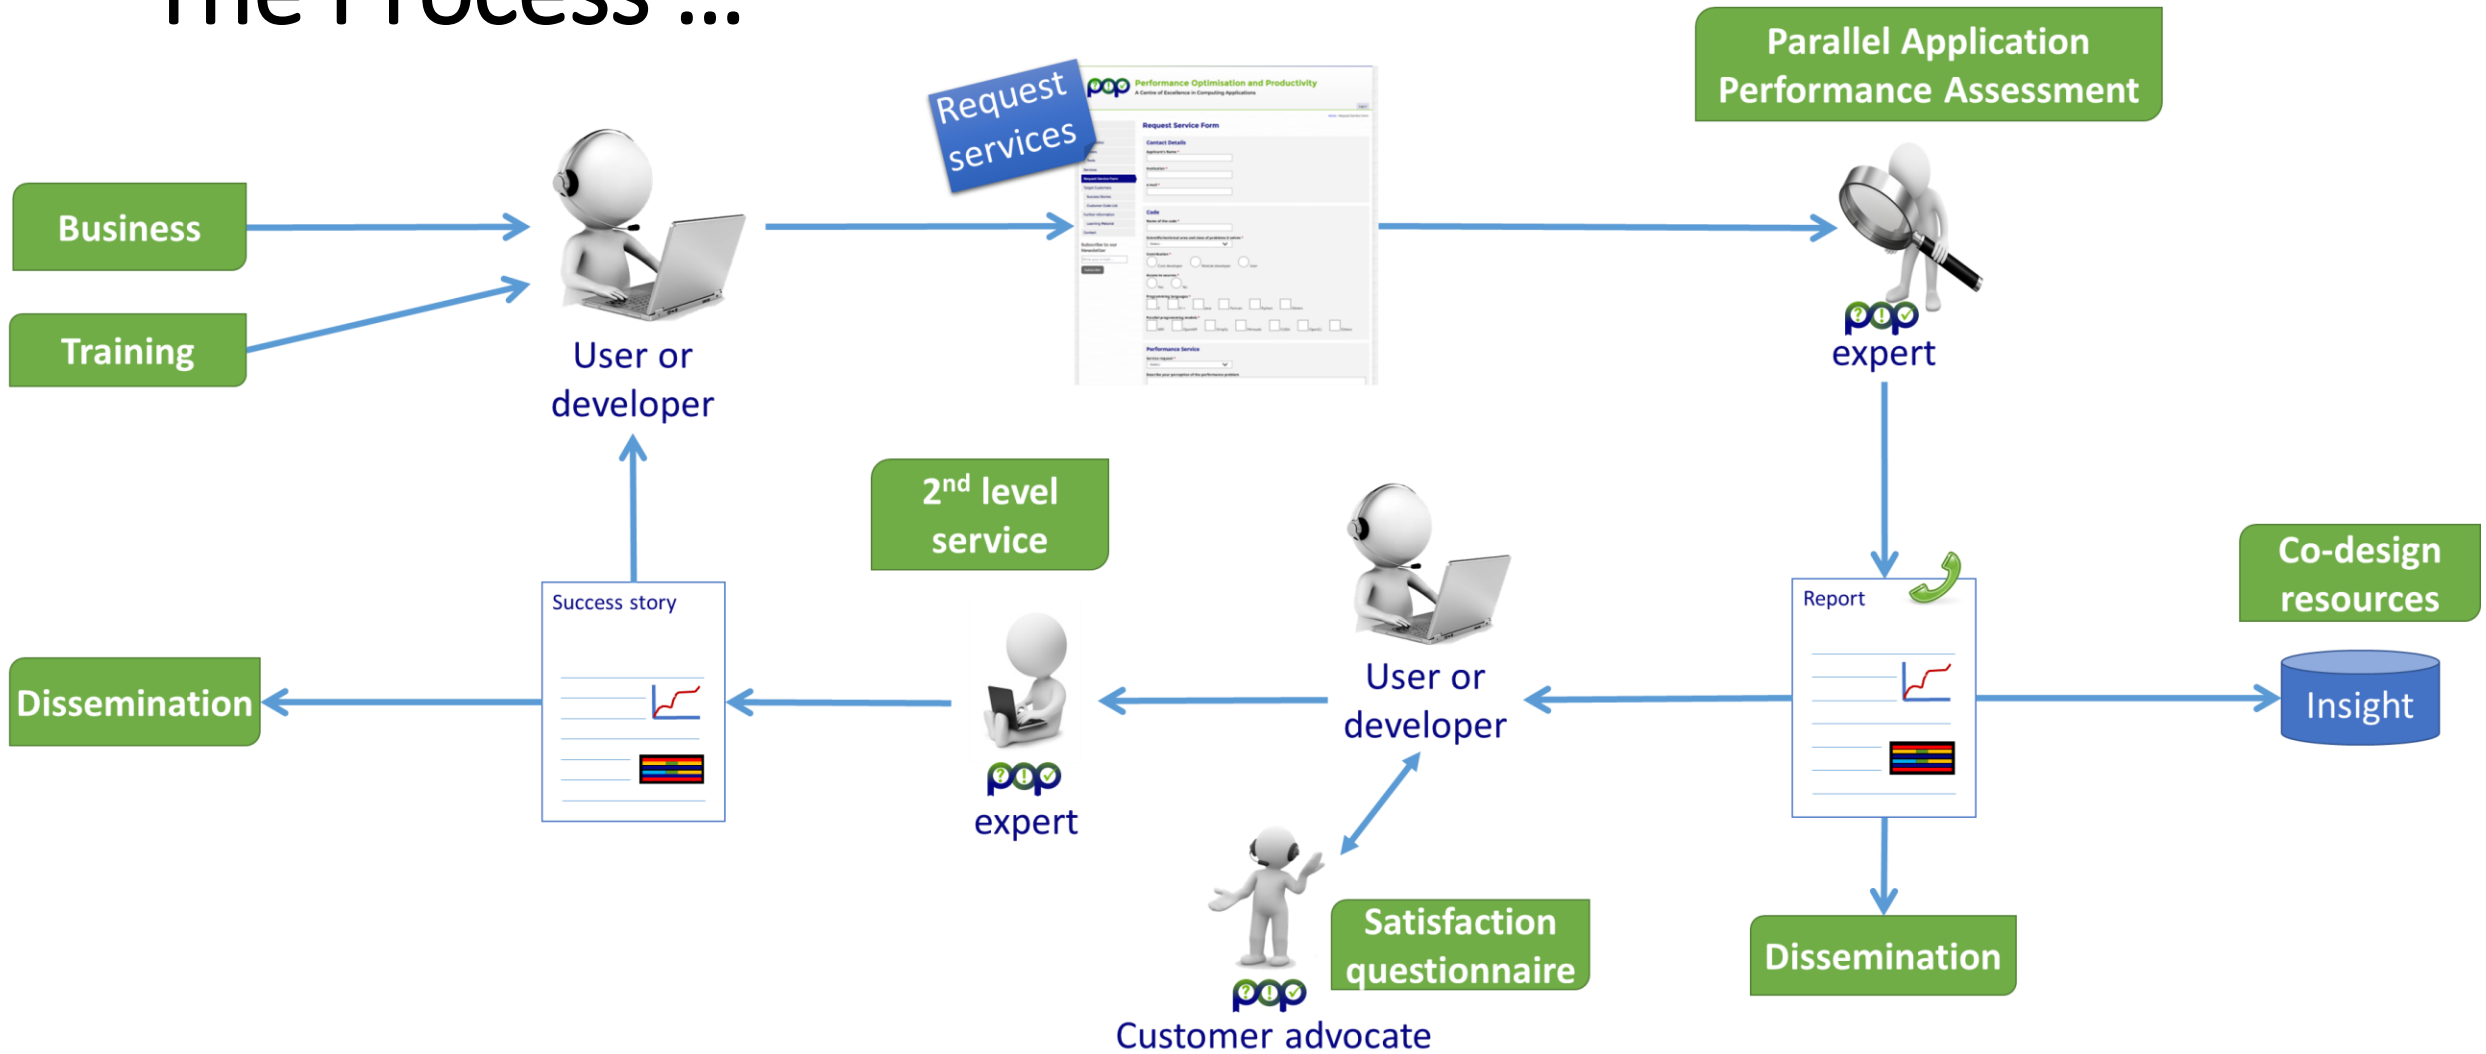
The Process ...

Business

Training

User or developer

Request services

Performance Optimisation and Productivity
A Centre of Excellence in Computing Applications

Request Service Form

Parallel Application Performance Assessment

pop expert

2nd level service

User or developer

Report

Co-design resources

Insight

Success story

Dissemination

pop expert

pop Customer advocate

Satisfaction questionnaire

Dissemination